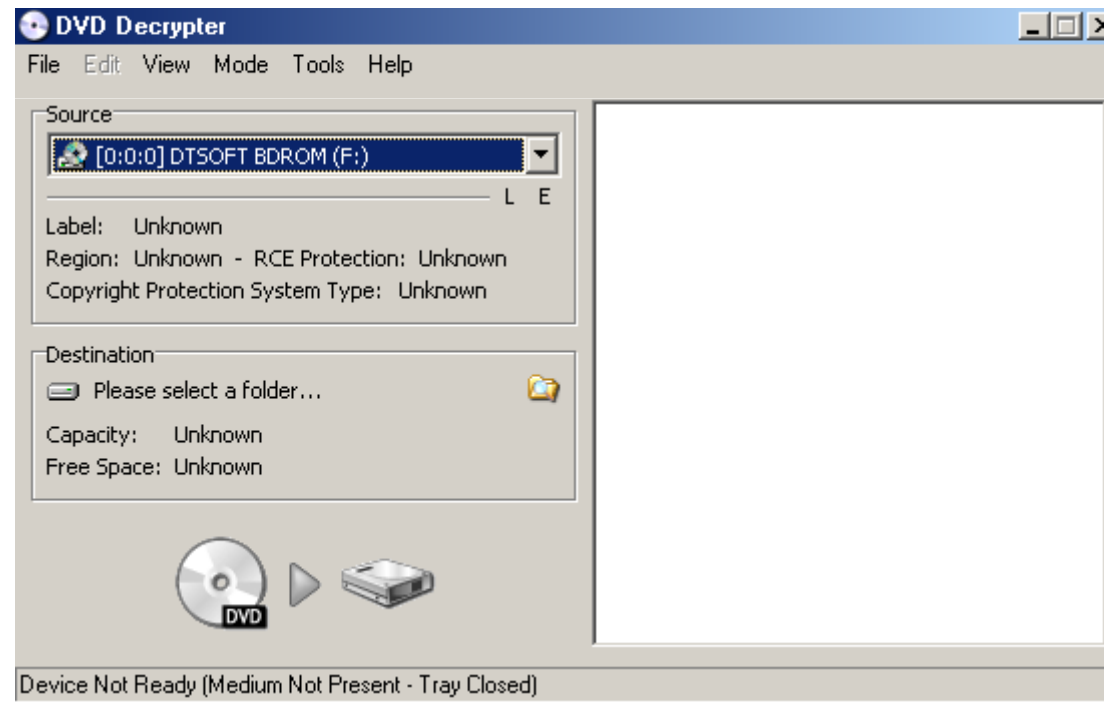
DVD Decrypter

File Edit View Mode Tools Help

Source

[0:0:0] DTSOFT BDROM (F:)

L E

Label: Unknown

Region: Unknown - RCE Protection: Unknown

Copyright Protection System Type: Unknown

Destination

Please select a folder...

Capacity: Unknown

Free Space: Unknown

DVD

Device Not Ready (Medium Not Present - Tray Closed)